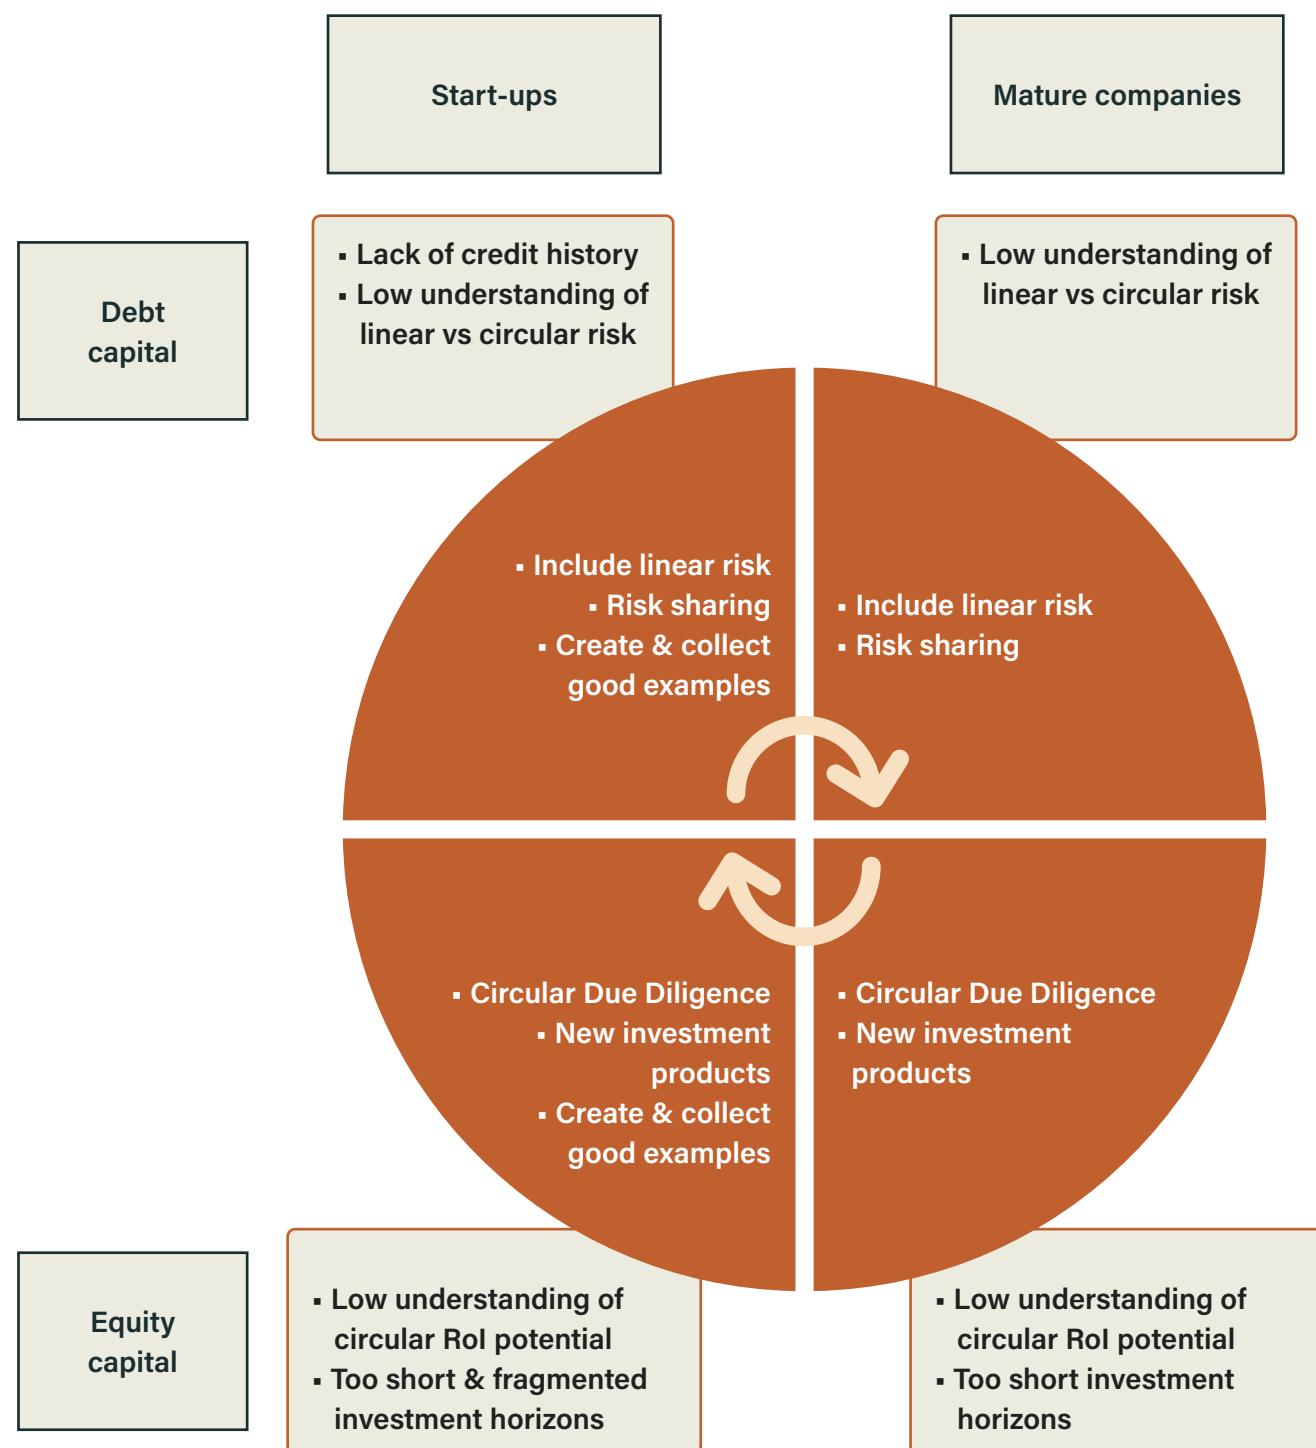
Start-ups

Mature companies

Debt capital

▪ Lack of credit history
▪ Low understanding of linear vs circular risk

▪ Low understanding of linear vs circular risk

▪ Include linear risk
▪ Risk sharing
▪ Create & collect good examples

▪ Include linear risk
▪ Risk sharing

▪ Circular Due Diligence
▪ New investment products
▪ Create & collect good examples

▪ Circular Due Diligence
▪ New investment products

Equity capital

▪ Low understanding of circular RoI potential
▪ Too short & fragmented investment horizons

▪ Low understanding of circular RoI potential
▪ Too short investment horizons